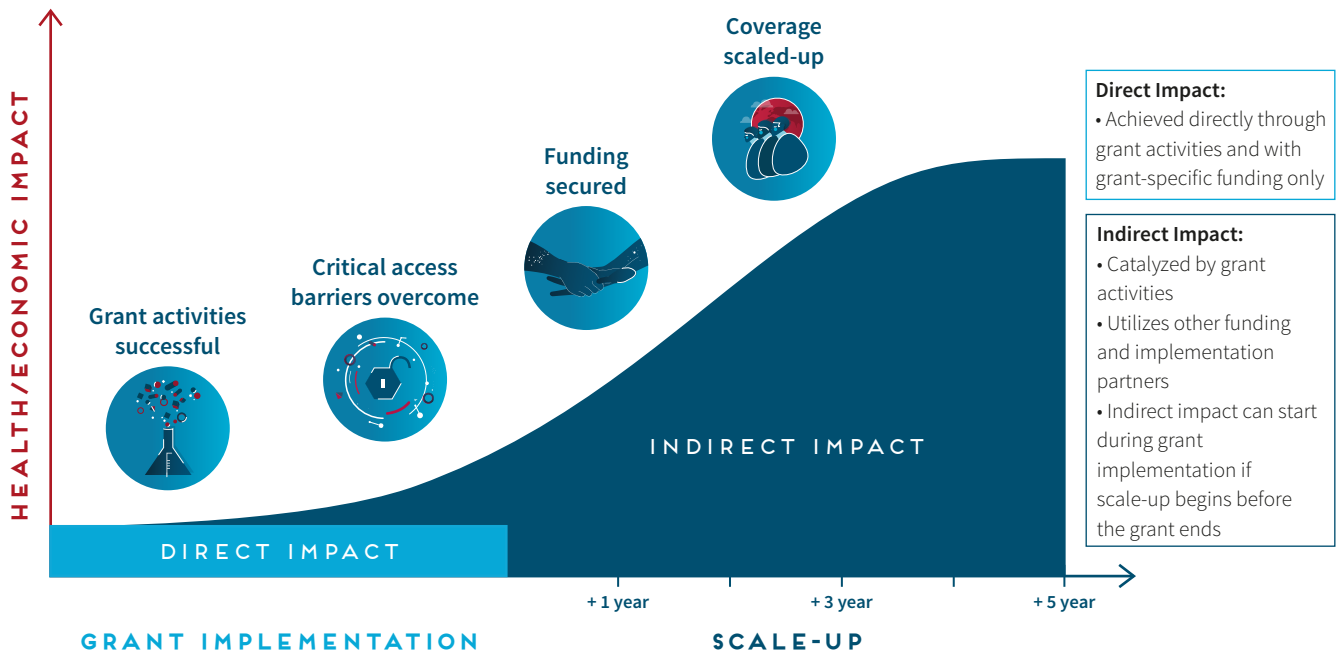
HEALTH/ECONOMIC IMPACT

Grant activities successful

Critical access barriers overcome

Funding secured

Coverage scaled-up

INDIRECT IMPACT

DIRECT IMPACT

+ 1 year

+ 3 year

+ 5 year

GRANT IMPLEMENTATION

SCALE-UP

Direct Impact:
• Achieved directly through grant activities and with grant-specific funding only

Indirect Impact:
• Catalyzed by grant activities
• Utilizes other funding and implementation partners
• Indirect impact can start during grant implementation if scale-up begins before the grant ends